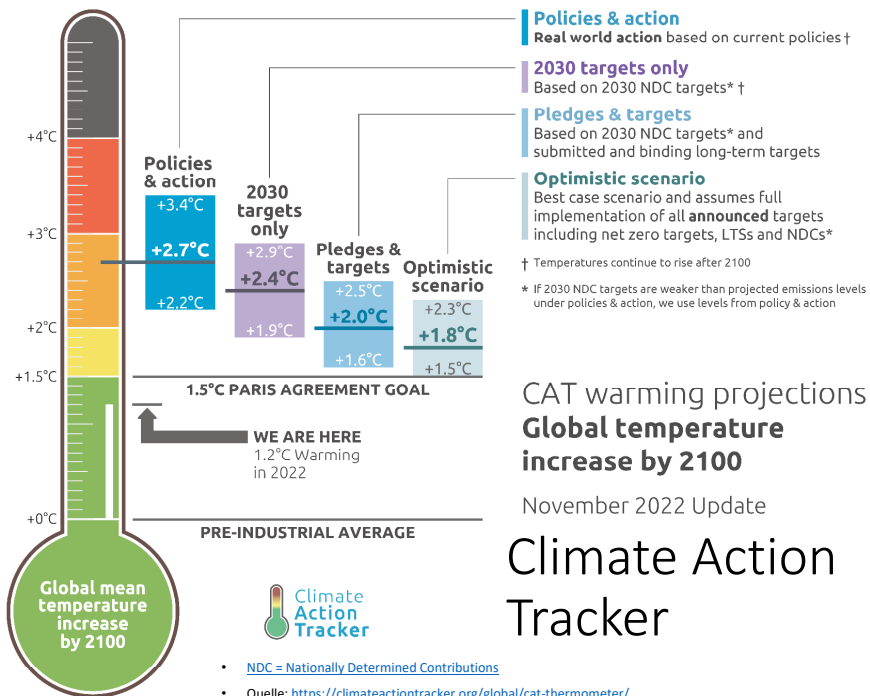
Policies & action
Real world action based on current policies †

2030 targets only
Based on 2030 NDC targets* †

Pledges & targets
Based on 2030 NDC targets* and submitted and binding long-term targets

Optimistic scenario
Best case scenario and assumes full implementation of all announced targets including net zero targets, LTSs and NDCs*

† Temperatures continue to rise after 2100

* If 2030 NDC targets are weaker than projected emissions levels under policies & action, we use levels from policy & action

+4°C
+3°C
+2°C
+1.5°C
+0°C

Policies & action
+3.4°C
+2.7°C
+2.2°C

2030 targets only
+2.9°C
+2.4°C
+1.9°C

Pledges & targets
+2.5°C
+2.0°C
+1.6°C

Optimistic scenario
+2.3°C
+1.8°C
+1.5°C

1.5°C PARIS AGREEMENT GOAL

WE ARE HERE
1.2°C Warming in 2022

PRE-INDUSTRIAL AVERAGE

Global mean temperature increase by 2100

CAT warming projections
Global temperature increase by 2100

November 2022 Update

Climate Action Tracker

Climate Action Tracker

• NDC = Nationally Determined Contributions

• Quelle: https://climateactiontracker.org/global/cat-thermometer/